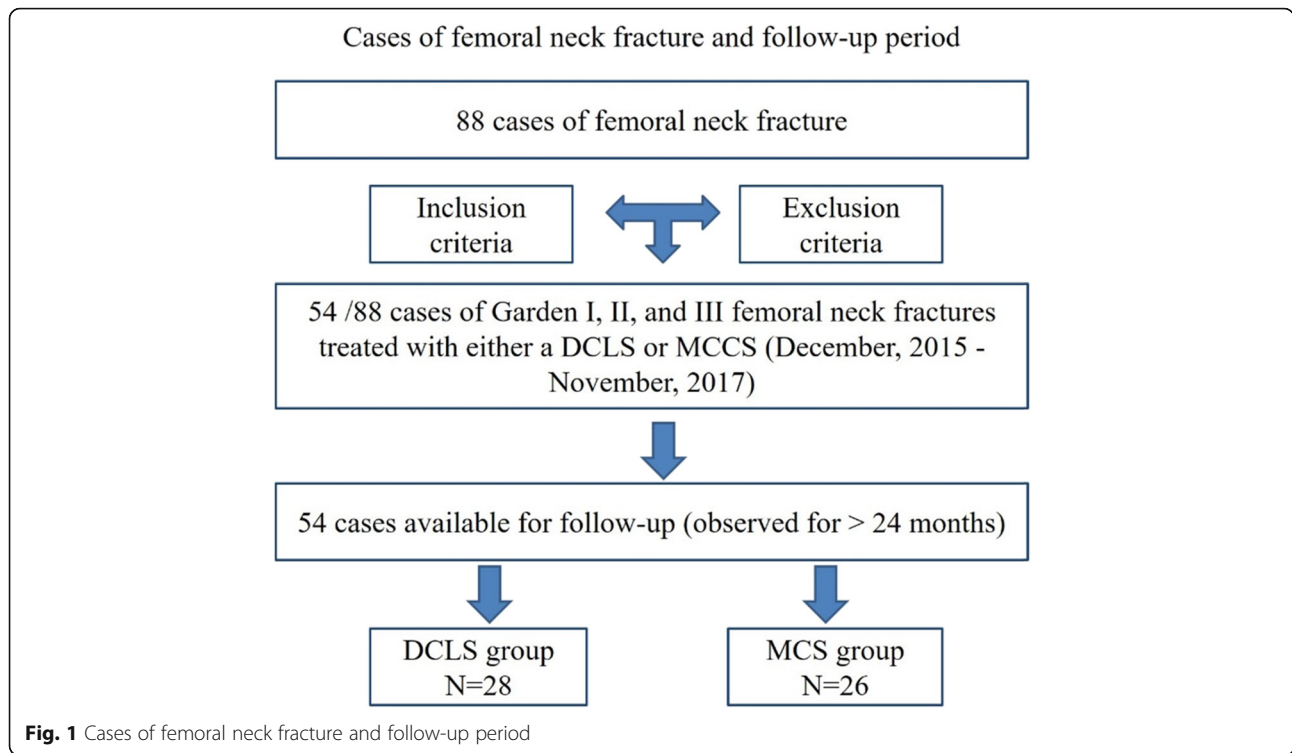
Cases of femoral neck fracture and follow-up period

88 cases of femoral neck fracture

Inclusion criteria

Exclusion criteria

54 /88 cases of Garden I, II, and III femoral neck fractures treated with either a DCLS or MCCS (December, 2015 - November, 2017)

54 cases available for follow-up (observed for > 24 months)

DCLS group N=28

MCS group N=26

**Fig. 1** Cases of femoral neck fracture and follow-up period